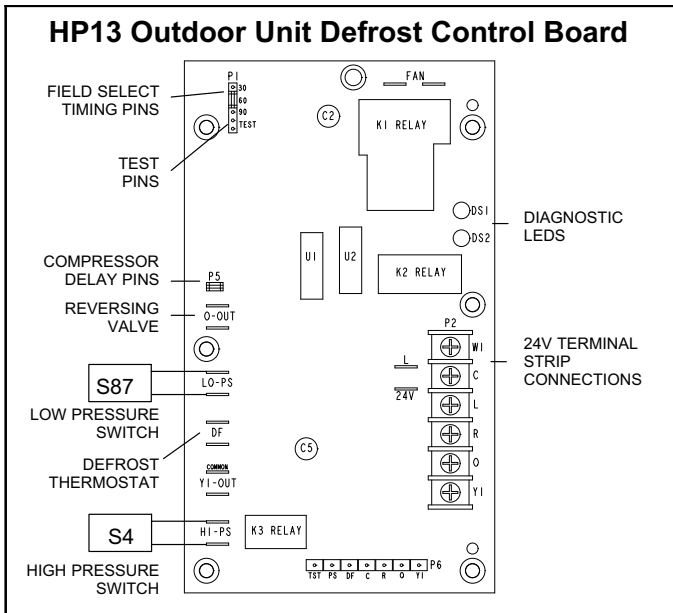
HP13 Outdoor Unit Defrost Control Board

FIELD SELECT TIMING PINS

TEST PINS

COMPRESSOR DELAY PINS

REVERSING VALVE

S87

LOW PRESSURE SWITCH

DEFROST THERMOSTAT

S4

HIGH PRESSURE SWITCH

P1
30
60
90
TEST

FAN

C2

K1 RELAY

DS1

DS2

U1

U2

K2 RELAY

P5

O-OUT

LO-PS

DF

COMMON

Y1-OUT

C5

HI-PS

K3 RELAY

P2

L

24V

W1
C
L
R
O
Y1

TST PS DF C R O Y1 P6

DIAGNOSTIC LEDS

24V TERMINAL STRIP CONNECTIONS